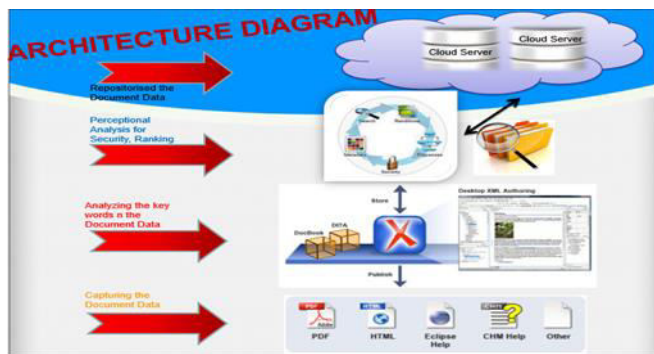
ARCHITECTURE DIAGRAM

Cloud Server

Cloud Server

Repositorised the Document Data

Perceptional Analysis for Security, Ranking

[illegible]

Analyzing the key words n the Document Data

Store

DITA

DocBook

Desktop XML Authoring

Publish

Capturing the Document Data

PDF

HTML

Eclipse Help

CHM Help

Other